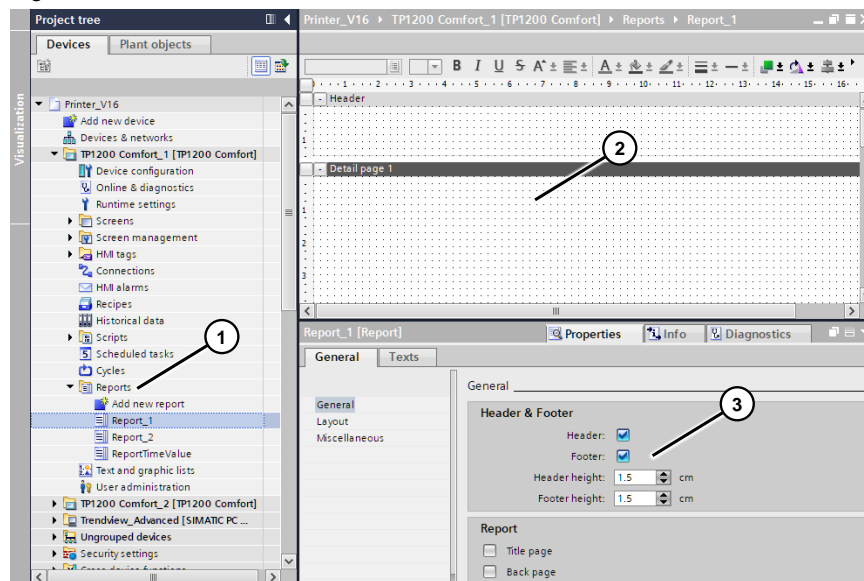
Project tree

Devices | Plant objects

Visualization

Printer_V16
Add new device
Devices & networks
TP1200 Comfort_1 [TP1200 Comfort]
Device configuration
Online & diagnostics
Runtime settings
Screens
Screen management
HMI tags
Connections
HMI alarms
Recipes
Historical data
Scripts
Scheduled tasks
Cycles
Reports
Add new report
Report_1
Report_2
ReportTimeValue
Text and graphic lists
User administration
TP1200 Comfort_2 [TP1200 Comfort]
Trendview_Advanced [SIMATIC PC ...
Ungrouped devices
Security settings

1

Printer_V16 ▸ TP1200 Comfort_1 [TP1200 Comfort] ▸ Reports ▸ Report_1

B I U S A

Header

2

Detail page 1

Report_1 [Report]

Properties | Info | Diagnostics

General | Texts

General
Layout
Miscellaneous

General

Header & Footer

3

Header: ☑
Footer: ☑
Header height: 1.5 cm
Footer height: 1.5 cm

Report
Title page
Back page